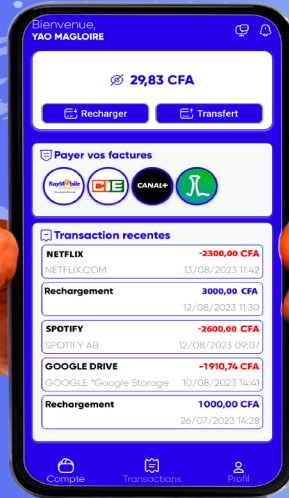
Bienvenue,
YAO MAGLOIRE

29,83 CFA

Recharger
Transfert

Payer vos factures

flayMobile
CIE
CANAL+

Transaction recentes

NETFLIX
-2300,00 CFA
NETFLIX.COM
13/08/2023 11:42

Rechargement
3000,00 CFA
12/08/2023 11:30

SPOTIFY
-2600,00 CFA
SPOTIFY AB
12/08/2023 09:07

GOOGLE DRIVE
-1910,74 CFA
GOOGLE *Google Storage
10/08/2023 14:41

Rechargement
1000,00 CFA
26/07/2023 14:28

Compte
Transactions
Profil